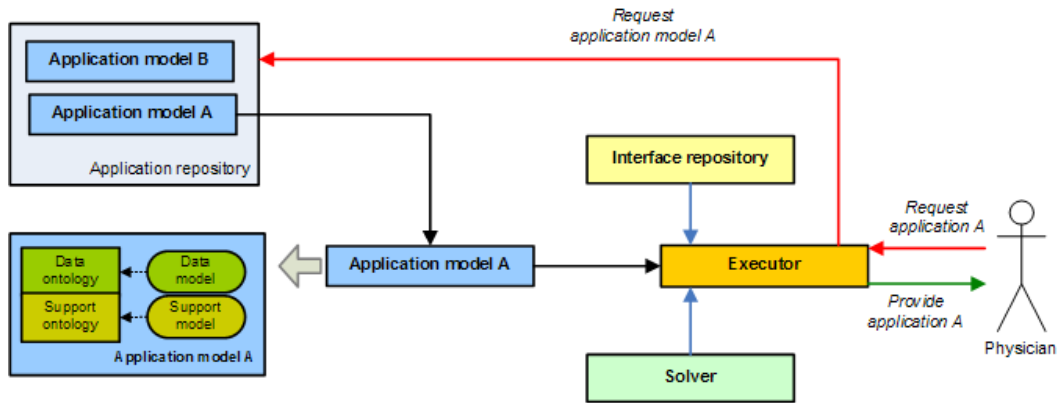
Request
application model A

Application model B

Application model A

Application repository

Interface repository

Request
application A

Data ontology

Data model

Support ontology

Support model

Application model A

Application model A

Executor

Provide
application A

Physician

Solver